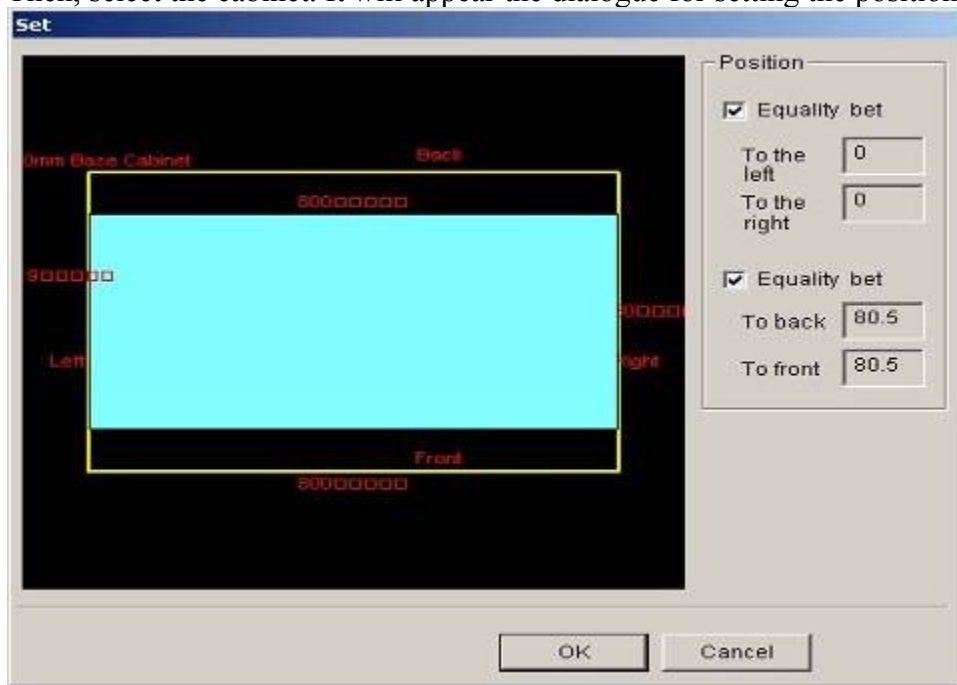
Then, select the cabinet. It will appear the dialogue for setting the position

Set

0mm Base Cabinet

Back

800□□□□□

900□□□□

900□□□

Left

ight

Front

800□□□□□

Position

☑ Equality bet

To the left 0

To the right 0

☑ Equality bet

To back 80.5

To front 80.5

OK

Cancel